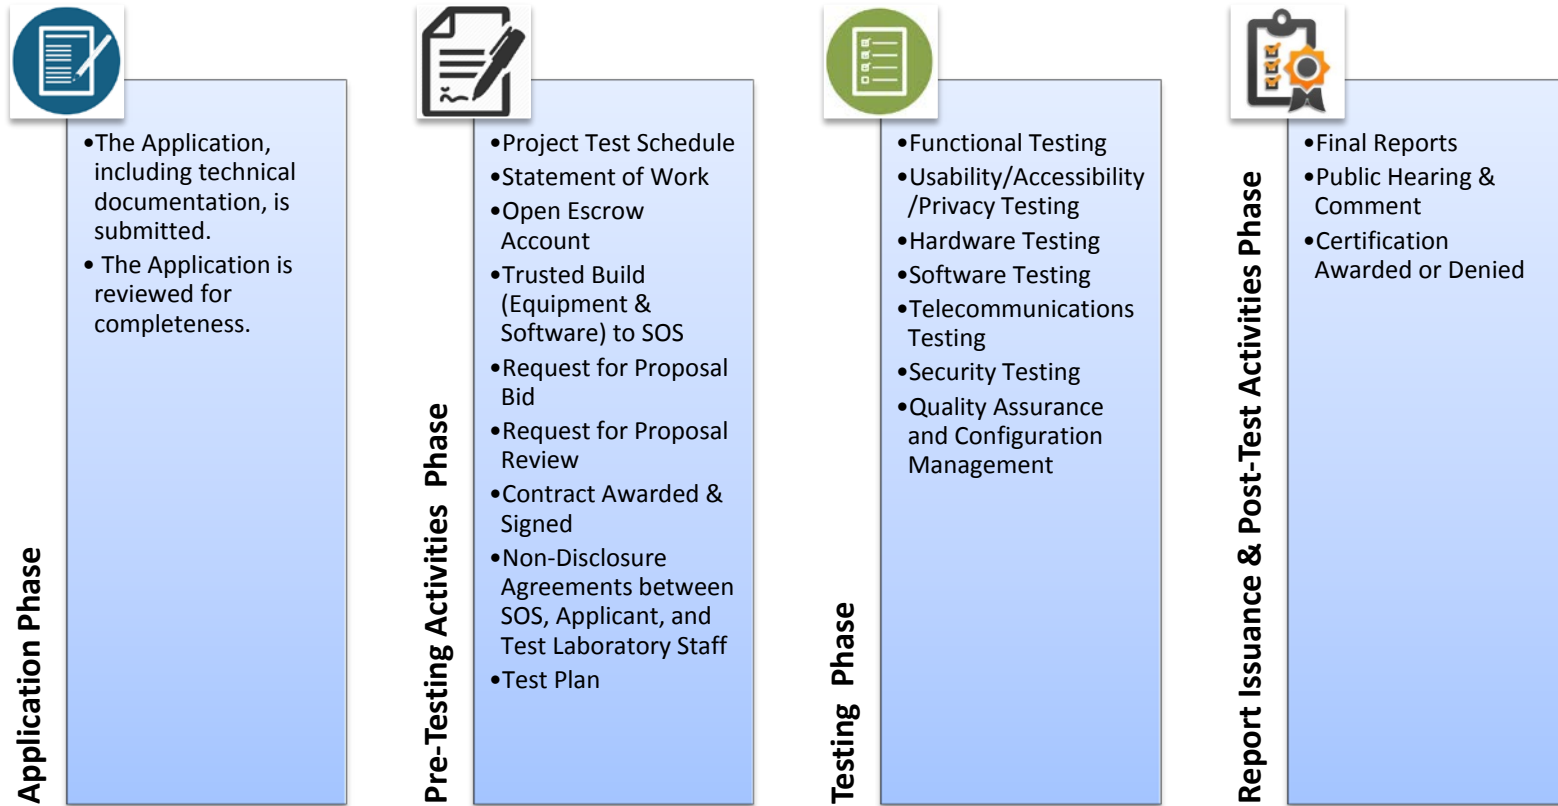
Application Phase

•The Application, including technical documentation, is submitted.
• The Application is reviewed for completeness.

Pre-Testing Activities Phase

•Project Test Schedule
•Statement of Work
•Open Escrow Account
•Trusted Build (Equipment & Software) to SOS
•Request for Proposal Bid
•Request for Proposal Review
•Contract Awarded & Signed
•Non-Disclosure Agreements between SOS, Applicant, and Test Laboratory Staff
•Test Plan

Testing Phase

•Functional Testing
•Usability/Accessibility /Privacy Testing
•Hardware Testing
•Software Testing
•Telecommunications Testing
•Security Testing
•Quality Assurance and Configuration Management

Report Issuance & Post-Test Activities Phase

•Final Reports
•Public Hearing & Comment
•Certification Awarded or Denied